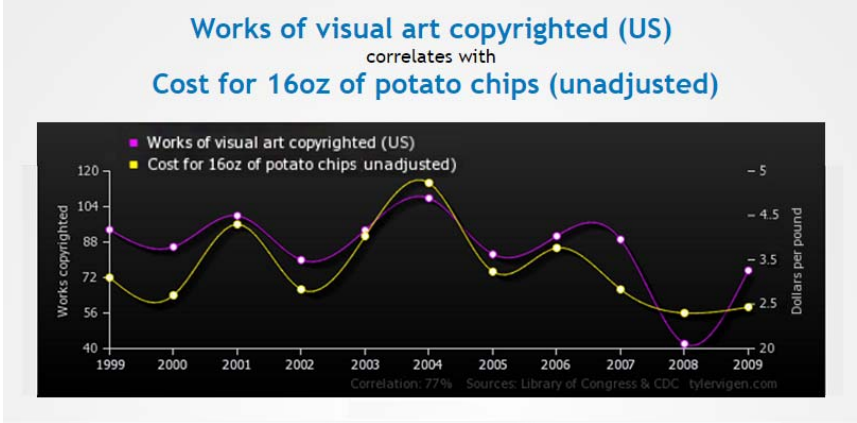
Works of visual art copyrighted (US)
correlates with
Cost for 16oz of potato chips (unadjusted)

Works of visual art copyrighted (US)
Cost for 16oz of potato chips unadjusted)

Works copyrighted
120
104
88
72
56
40

Dollars per pound
5
4.5
4
3.5
3
2.5
2

1999 2000 2001 2002 2003 2004 2005 2006 2007 2008 2009

Correlation: 77% Sources: Library of Congress & CDC tylervigen.com